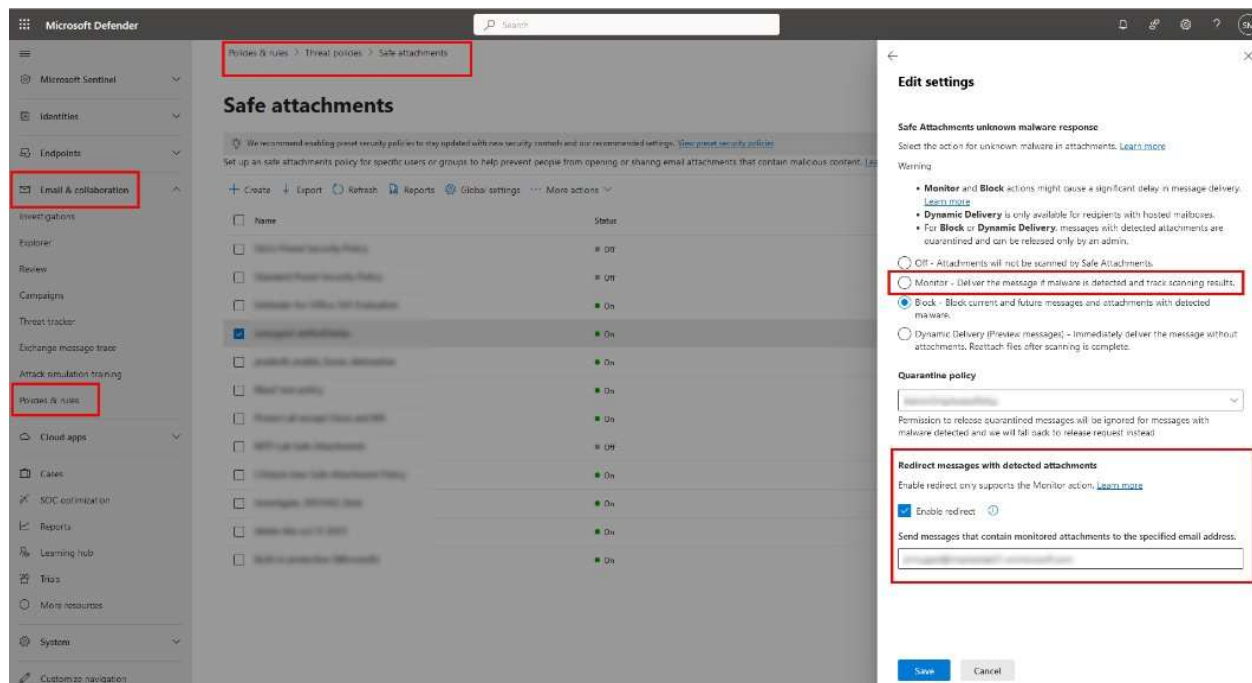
Microsoft Defender

Search

Microsoft Sentinel
Identities
Endpoints
Email & collaboration
Investigations
Explorer
Review
Campaigns
Threat tracker
Exchange message trace
Attack simulation training
Policies & rules
Cloud apps
Cases
SOC optimization
Reports
Learning hub
Trials
More resources
System
Customize navigation

Policies & rules > Threat policies > Safe attachments

Safe attachments

We recommend enabling preset security policies to stay updated with new security controls and our recommended settings. View preset security policies

Set up an safe attachments policy for specific users or groups to help prevent people from opening or sharing email attachments that contain malicious content. Le

+ Create  Export  Refresh  Reports  Global settings  ··· More actions

| Name | Status |
|---|---|
| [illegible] | Off |
| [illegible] | Off |
| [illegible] | On |
| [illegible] | On |
| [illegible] | On |
| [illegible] | On |
| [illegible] | On |
| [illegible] | Off |
| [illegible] | On |
| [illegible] | On |
| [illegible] | On |
| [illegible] | On |

Edit settings

Safe Attachments unknown malware response

Select the action for unknown malware in attachments. Learn more

Warning

• Monitor and Block actions might cause a significant delay in message delivery. Learn more
• Dynamic Delivery is only available for recipients with hosted mailboxes.
• For Block or Dynamic Delivery, messages with detected attachments are quarantined and can be released only by an admin.

Off - Attachments will not be scanned by Safe Attachments.
Monitor - Deliver the message if malware is detected and track scanning results.
Block - Block current and future messages and attachments with detected malware.
Dynamic Delivery (Preview messages) - Immediately deliver the message without attachments. Reattach files after scanning is complete.

Quarantine policy

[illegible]

Permission to release quarantined messages will be ignored for messages with malware detected and we will fall back to release request instead

Redirect messages with detected attachments

Enable redirect only supports the Monitor action. Learn more

Enable redirect

Send messages that contain monitored attachments to the specified email address.

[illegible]

Save  Cancel